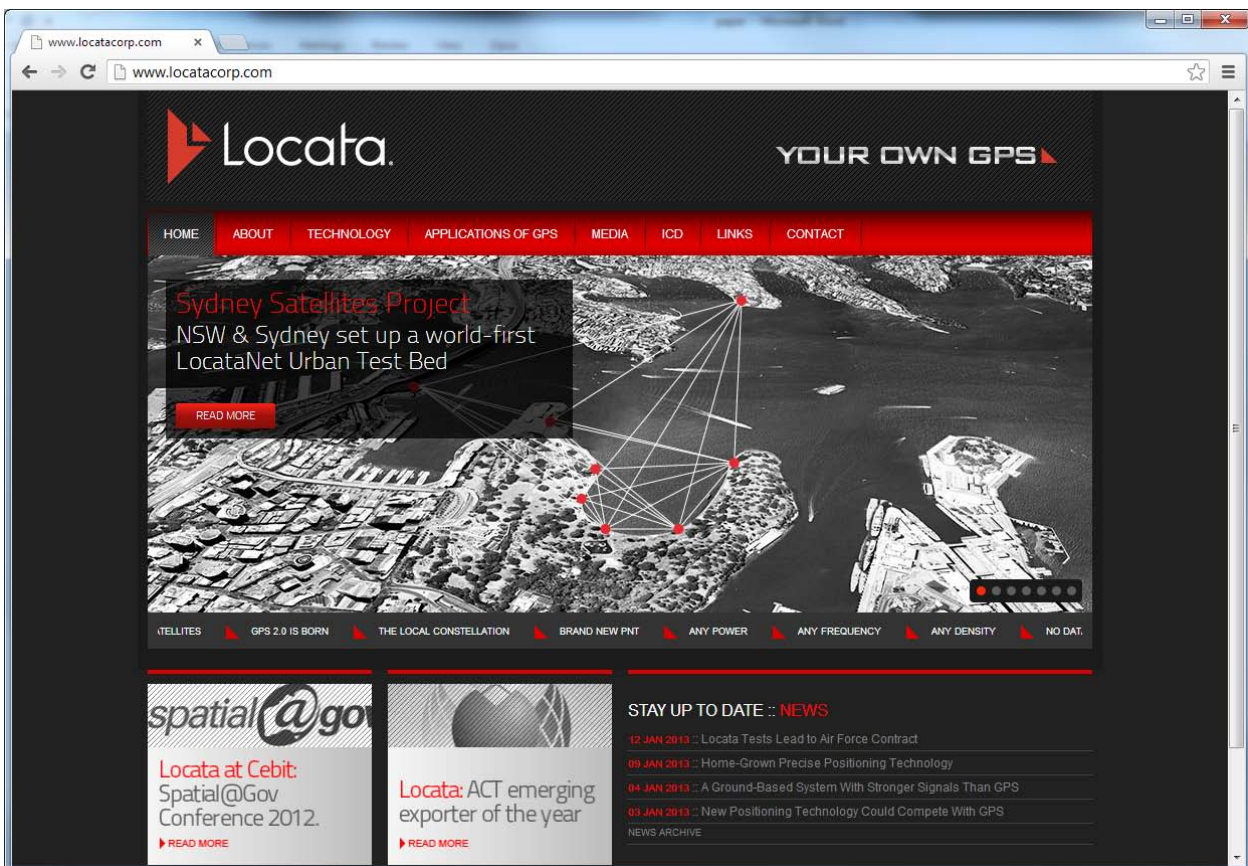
www.locatacorp.com ×

www.locatacorp.com

Locata.

YOUR OWN GPS

HOME ABOUT TECHNOLOGY APPLICATIONS OF GPS MEDIA ICD LINKS CONTACT

Sydney Satellites Project
NSW & Sydney set up a world-first LocataNet Urban Test Bed

READ MORE

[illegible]TELLITES GPS 2.0 IS BORN THE LOCAL CONSTELLATION BRAND NEW PNT ANY POWER ANY FREQUENCY ANY DENSITY NO DAT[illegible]

spatial@gov

Locata at Cebit: Spatial@Gov Conference 2012.

READ MORE

Locata: ACT emerging exporter of the year

READ MORE

STAY UP TO DATE :: NEWS

12 JAN 2013 :: Locata Tests Lead to Air Force Contract

09 JAN 2013 :: Home-Grown Precise Positioning Technology

04 JAN 2013 :: A Ground-Based System With Stronger Signals Than GPS

03 JAN 2013 :: New Positioning Technology Could Compete With GPS

NEWS ARCHIVE